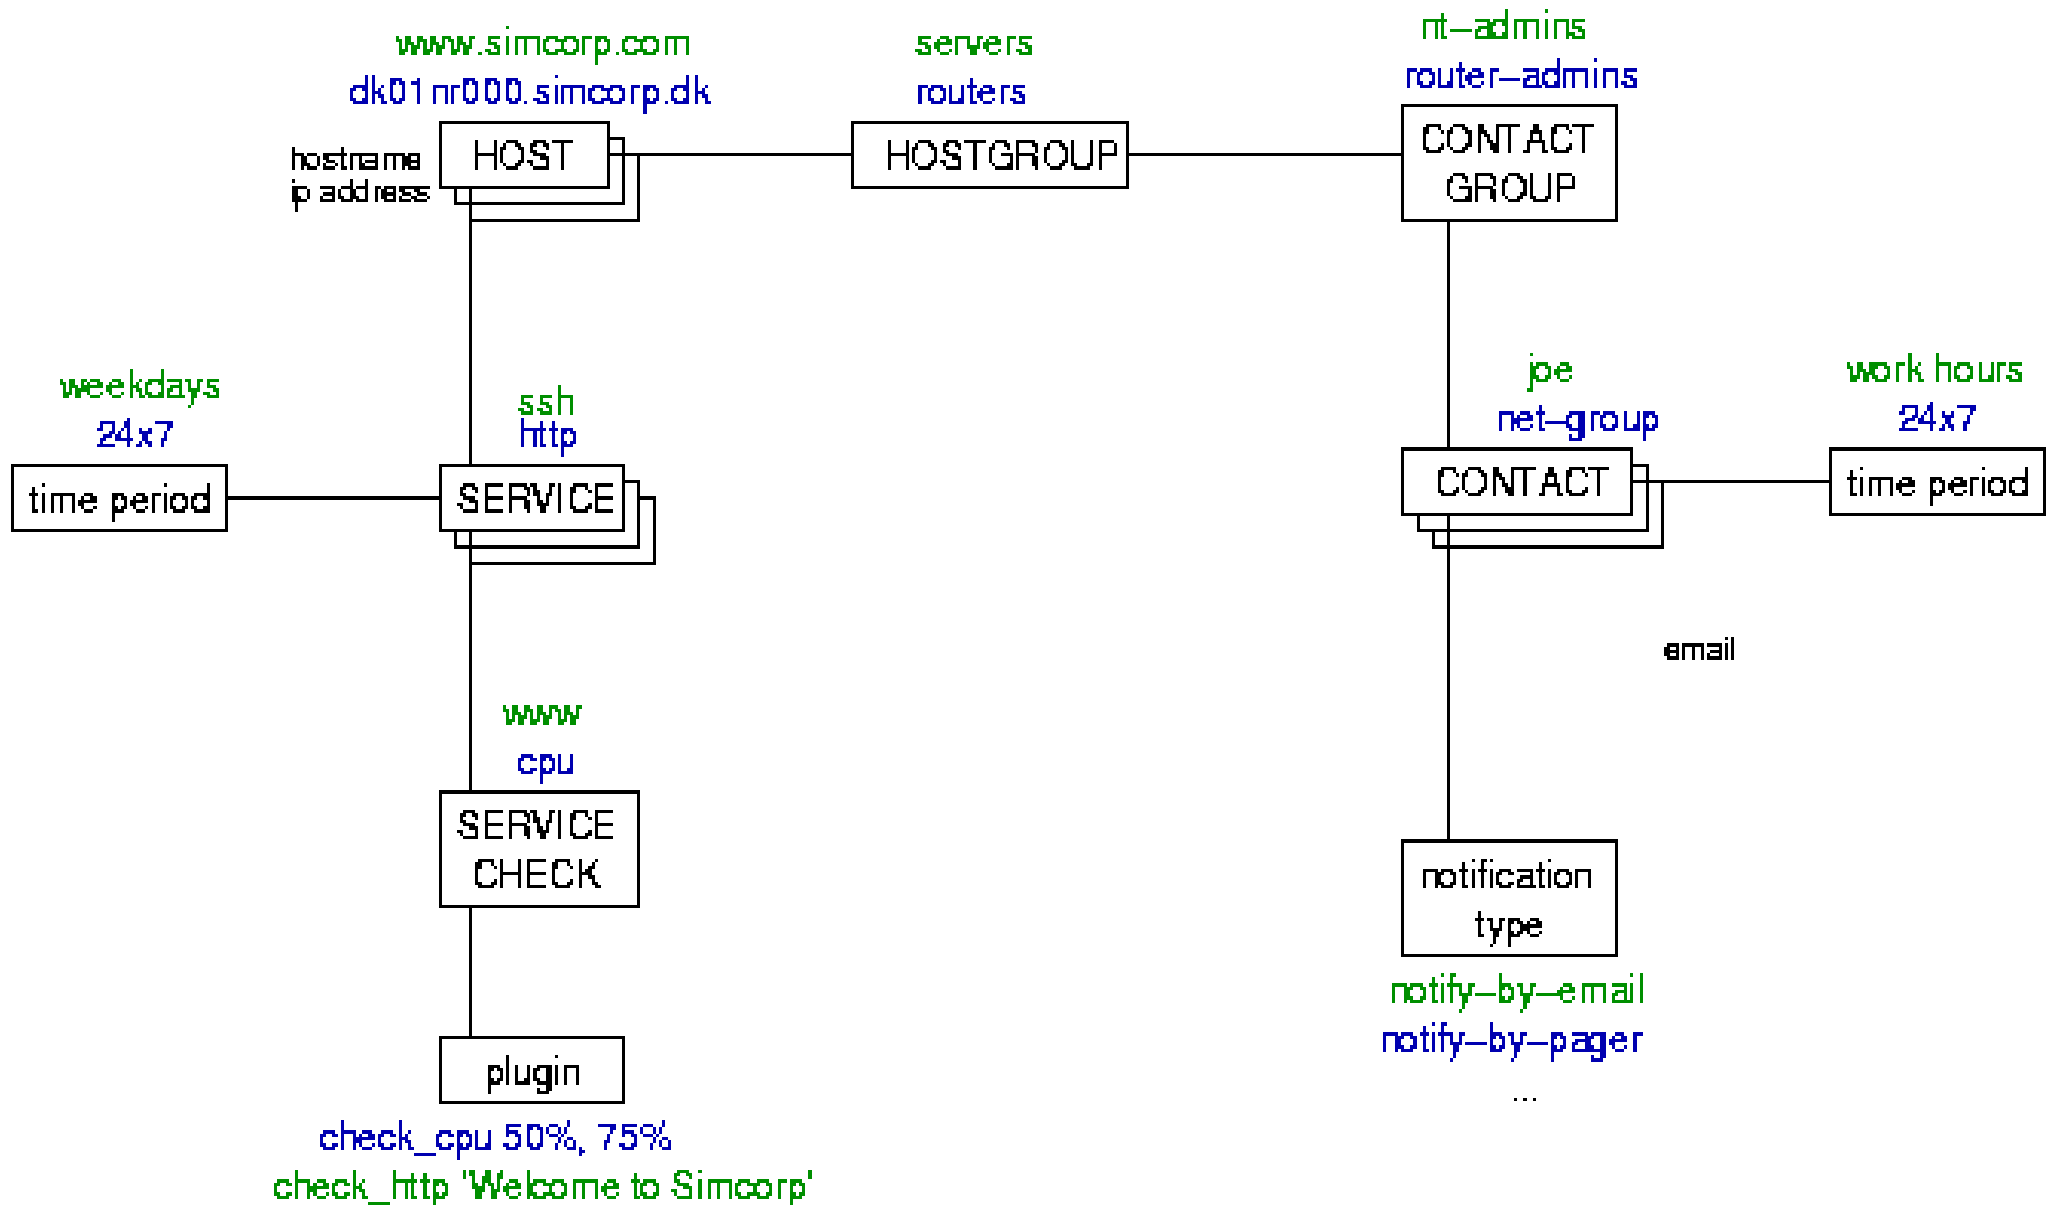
www.simcorp.com
dk01nr000.simcorp.dk

servers
routers

nt–admins
router–admins

hostname
ip address

HOST

HOSTGROUP

CONTACT GROUP

weekdays
24x7

time period

ssh
http

SERVICE

joe
net–group

CONTACT

work hours
24x7

time period

email

www
cpu

SERVICE CHECK

notification type

notify–by–email
notify–by–pager
...

plugin

check_cpu 50%, 75%
check_http 'Welcome to Simcorp'